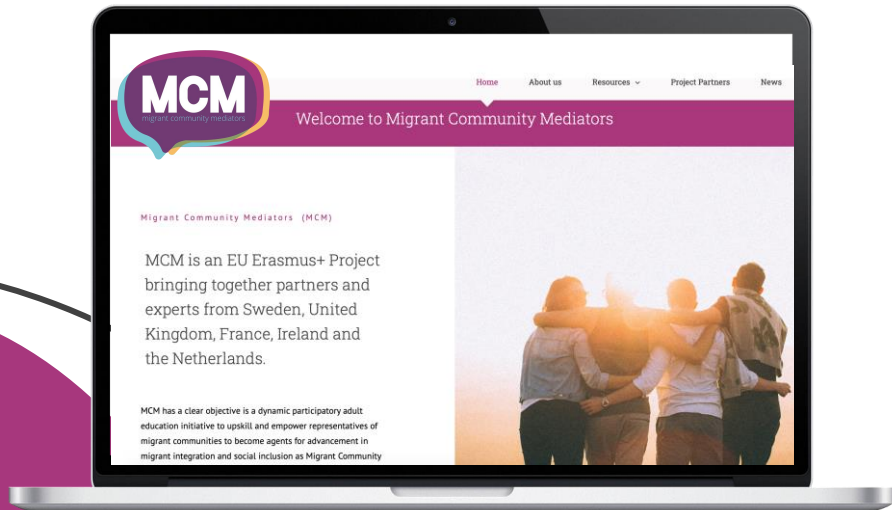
MCM
migrant community mediators

Home About us Resources Project Partners News

Welcome to Migrant Community Mediators

Migrant Community Mediators (MCM)

MCM is an EU Erasmus+ Project bringing together partners and experts from Sweden, United Kingdom, France, Ireland and the Netherlands.

MCM has a clear objective is a dynamic participatory adult education initiative to upskill and empower representatives of migrant communities to become agents for advancement in migrant integration and social inclusion as Migrant Community